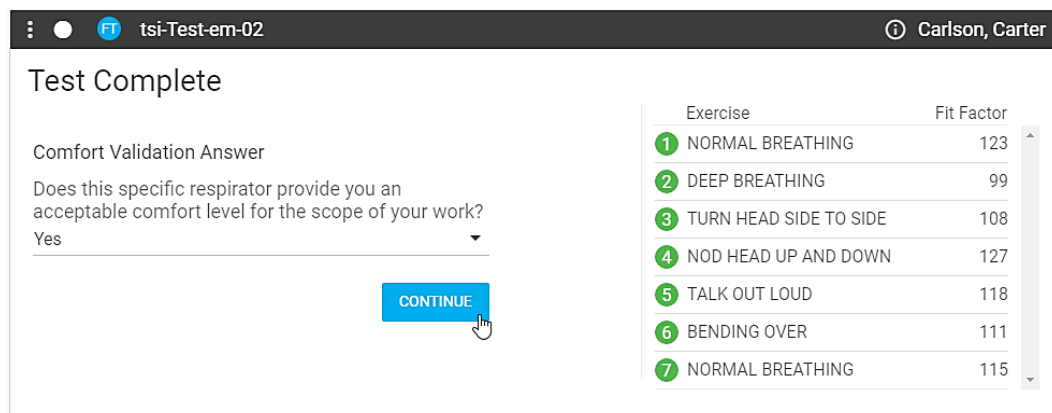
FT tsi-Test-em-02

Carlson, Carter

Test Complete

Comfort Validation Answer

Does this specific respirator provide you an acceptable comfort level for the scope of your work?

Yes

CONTINUE

| | Exercise | Fit Factor |
|---|---|---|
| 1 | NORMAL BREATHING | 123 |
| 2 | DEEP BREATHING | 99 |
| 3 | TURN HEAD SIDE TO SIDE | 108 |
| 4 | NOD HEAD UP AND DOWN | 127 |
| 5 | TALK OUT LOUD | 118 |
| 6 | BENDING OVER | 111 |
| 7 | NORMAL BREATHING | 115 |